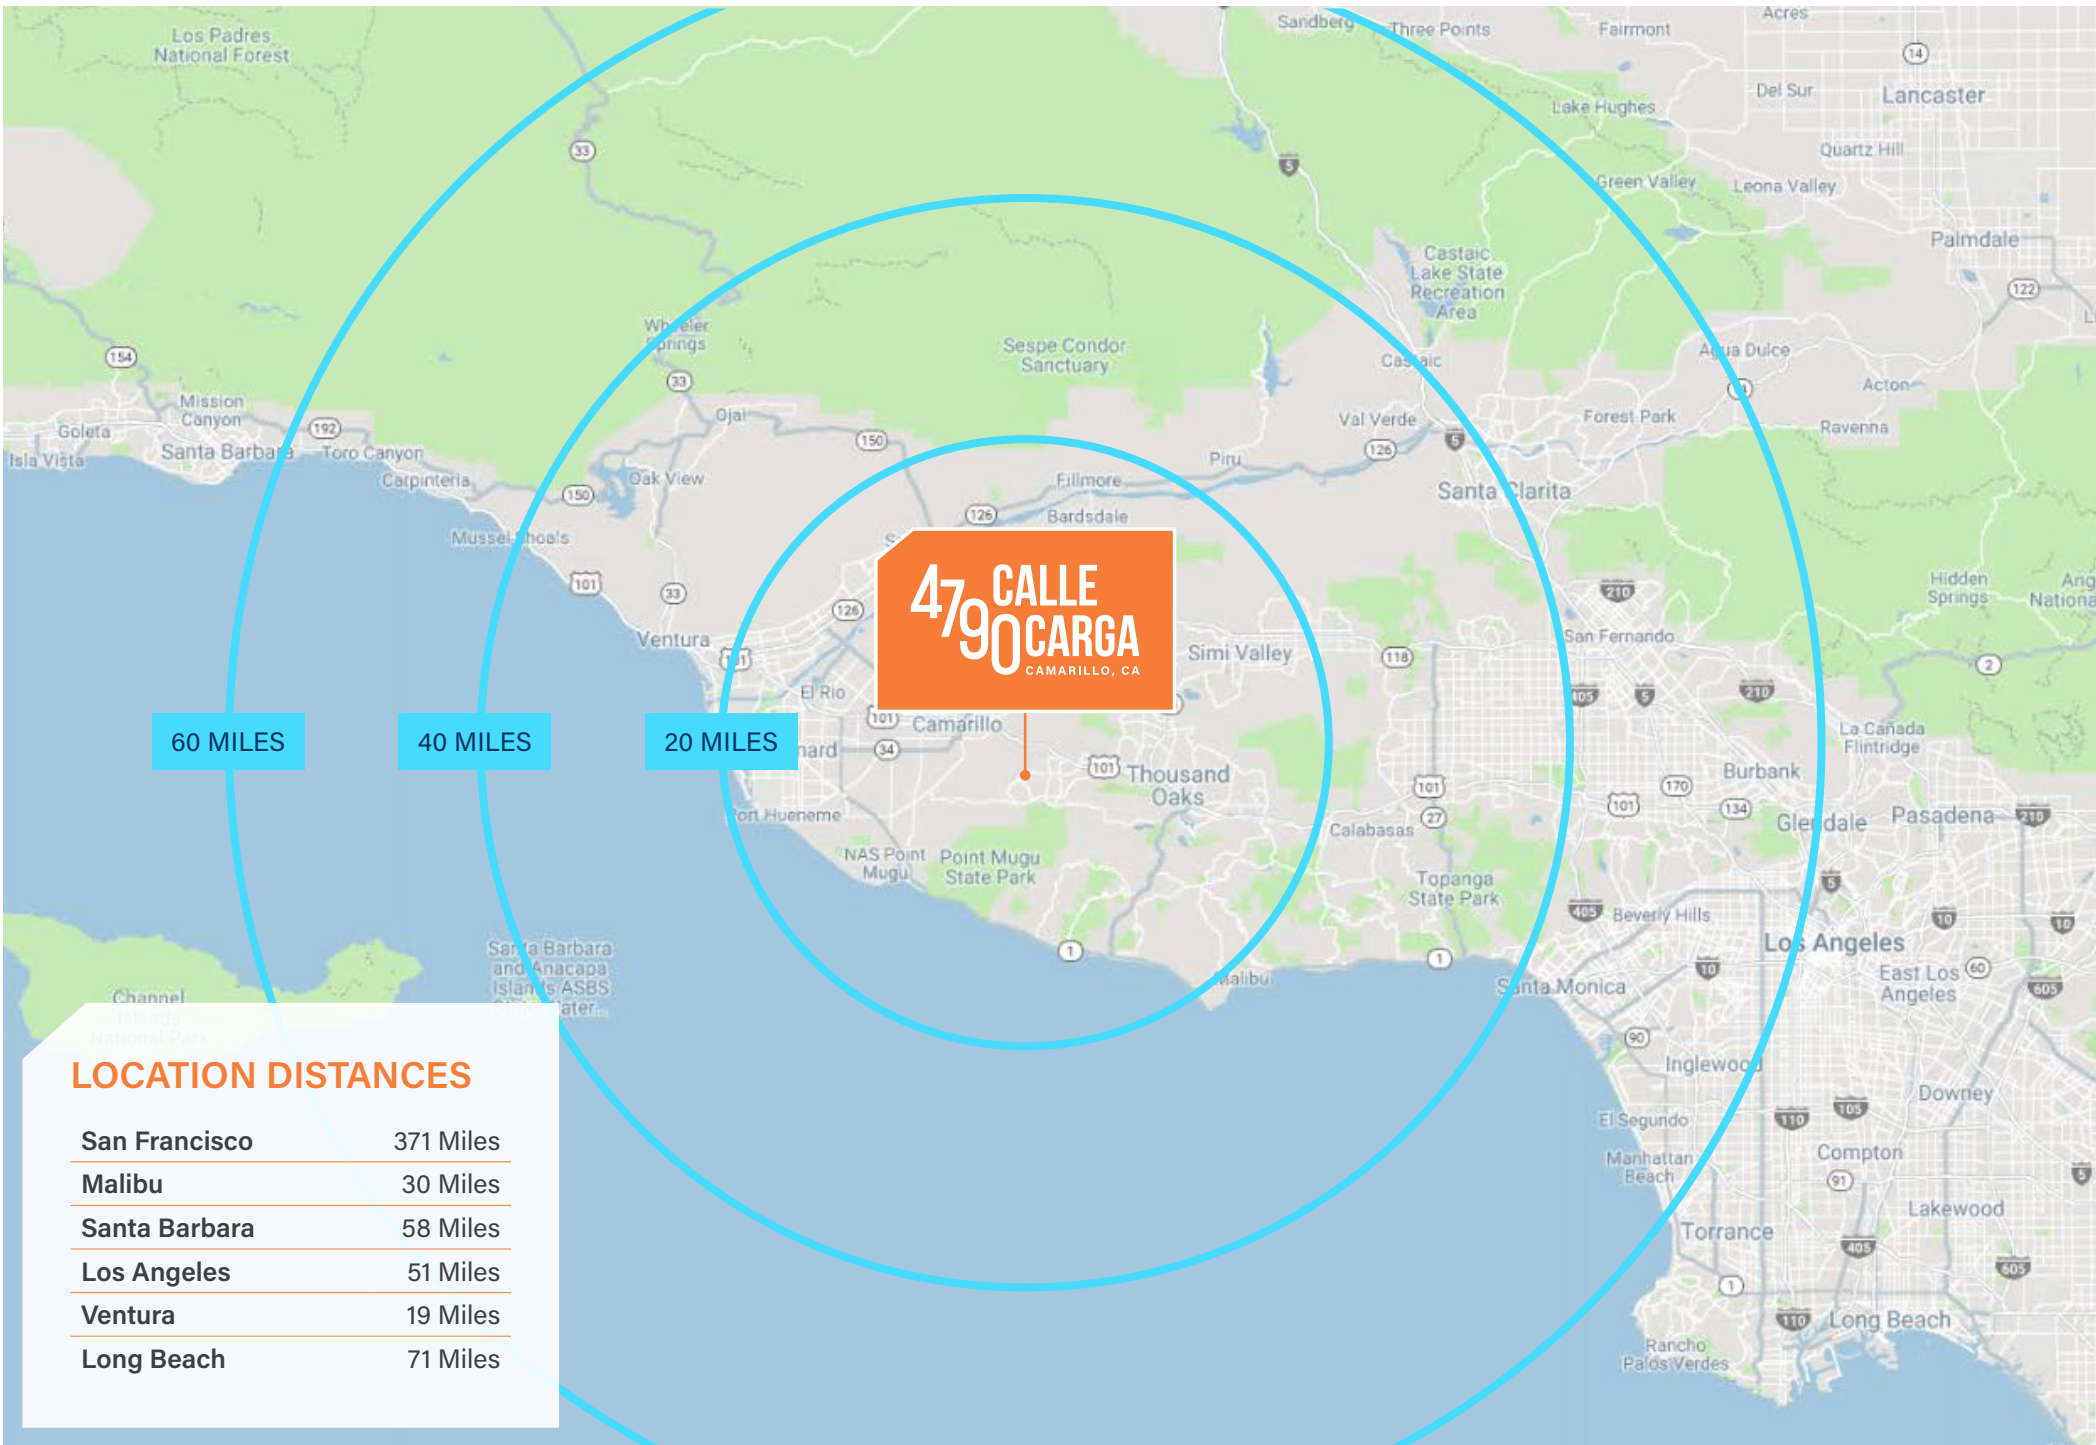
4790 CALLE CARGA
CAMARILLO, CA

60 MILES
40 MILES
20 MILES

Los Padres National Forest
Sandberg
Three Points
Fairmont
Acres
Lancaster
Del Sur
Lake Hughes
Quartz Hill
Green Valley
Leona Valley
Palmdale
Castaic Lake State Recreation Area
Wheeler Springs
Sespe Condor Sanctuary
Castaic
Agua Dulce
Acton
Forest Park
Val Verde
Ravenna
Mission Canyon
Goleta
Isla Vista
Santa Barbara
Toro Canyon
Carpinteria
Ojai
Oak View
Piru
Fillmore
Bardsdale
Santa Clarita
Mussel Shoals
Ventura
El Rio
Camarillo
Simi Valley
San Fernando
Hidden Springs
Thousand Oaks
Burbank
La Cañada Flintridge
Glendale
Pasadena
Port Hueneme
NAS Point Mugu
Point Mugu State Park
Calabasas
Topanga State Park
Beverly Hills
Los Angeles
East Los Angeles
Santa Barbara and Anacapa Islands ASBS State Water
Channel Islands National Park
Malibu
Santa Monica
Inglewood
El Segundo
Downey
Manhattan Beach
Compton
Lakewood
Torrance
Long Beach
Rancho Palos Verdes

LOCATION DISTANCES
| | |
|---|---|
| San Francisco | 371 Miles |
| Malibu | 30 Miles |
| Santa Barbara | 58 Miles |
| Los Angeles | 51 Miles |
| Ventura | 19 Miles |
| Long Beach | 71 Miles |